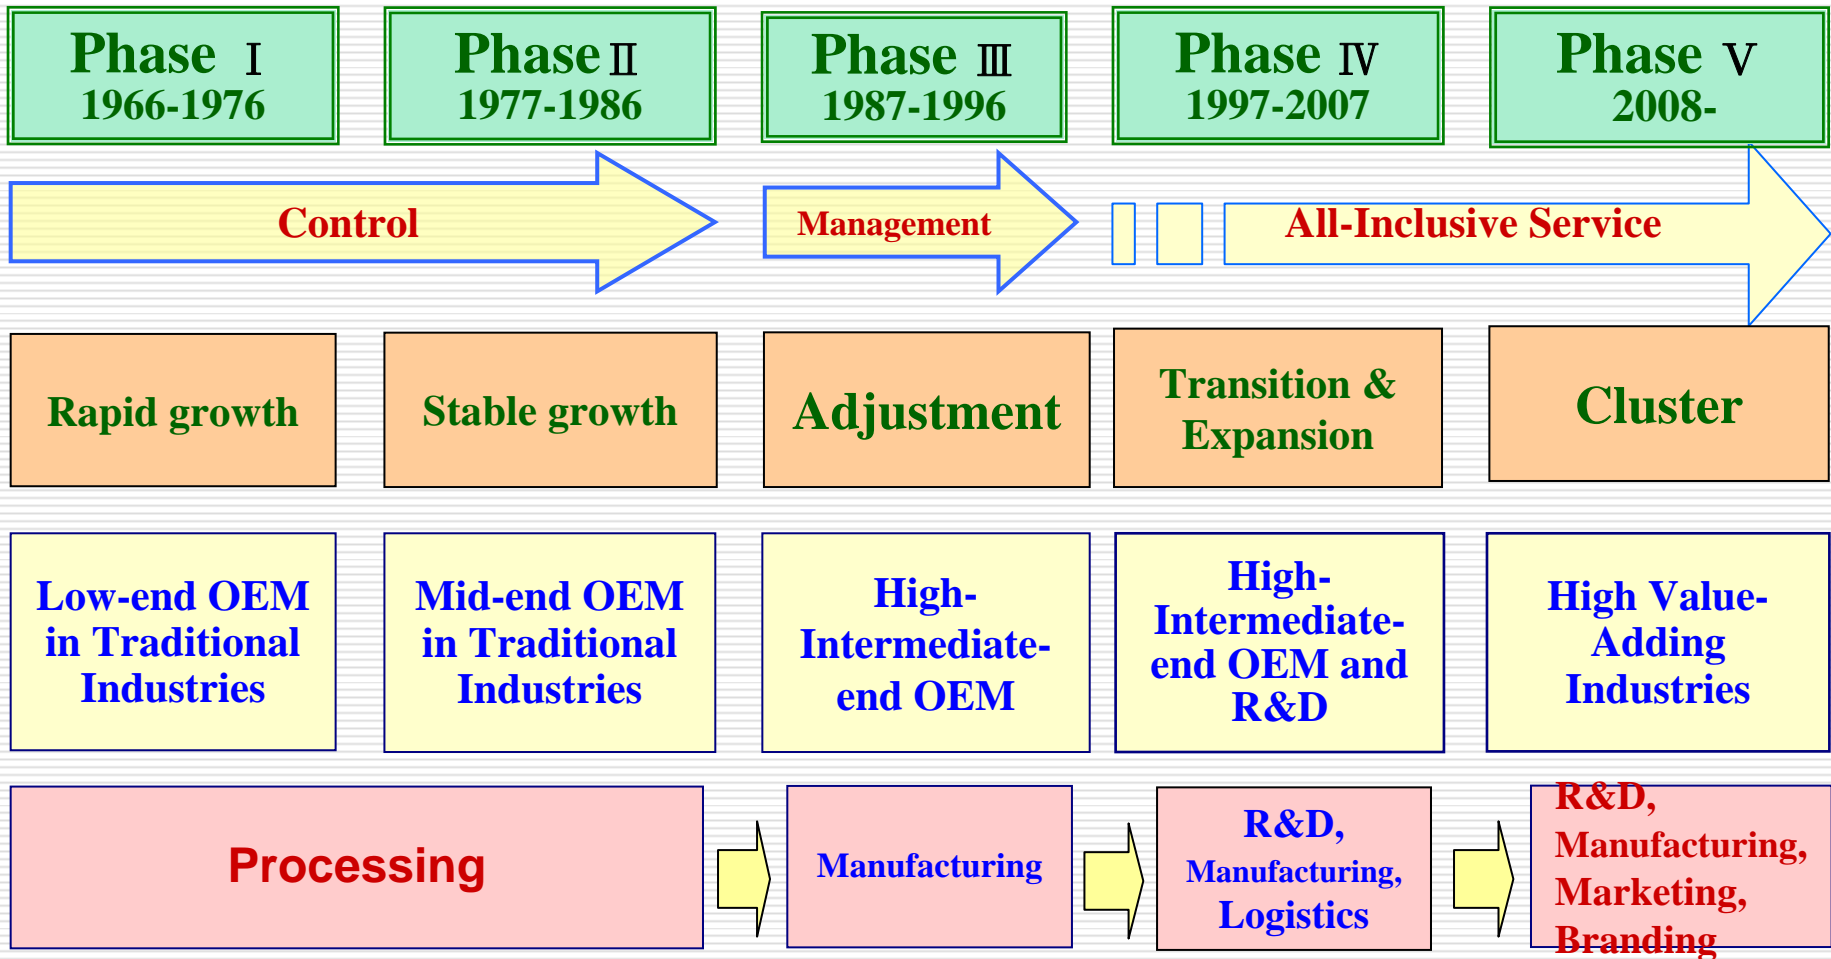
Phase Ⅰ
1966-1976

Phase Ⅱ
1977-1986

Phase Ⅲ
1987-1996

Phase Ⅳ
1997-2007

Phase Ⅴ
2008-

Control

Management

All-Inclusive Service

Rapid growth

Stable growth

Adjustment

Transition & Expansion

Cluster

Low-end OEM in Traditional Industries

Mid-end OEM in Traditional Industries

High-Intermediate-end OEM

High-Intermediate-end OEM and R&D

High Value-Adding Industries

Processing

Manufacturing

R&D, Manufacturing, Logistics

R&D, Manufacturing, Marketing, Branding